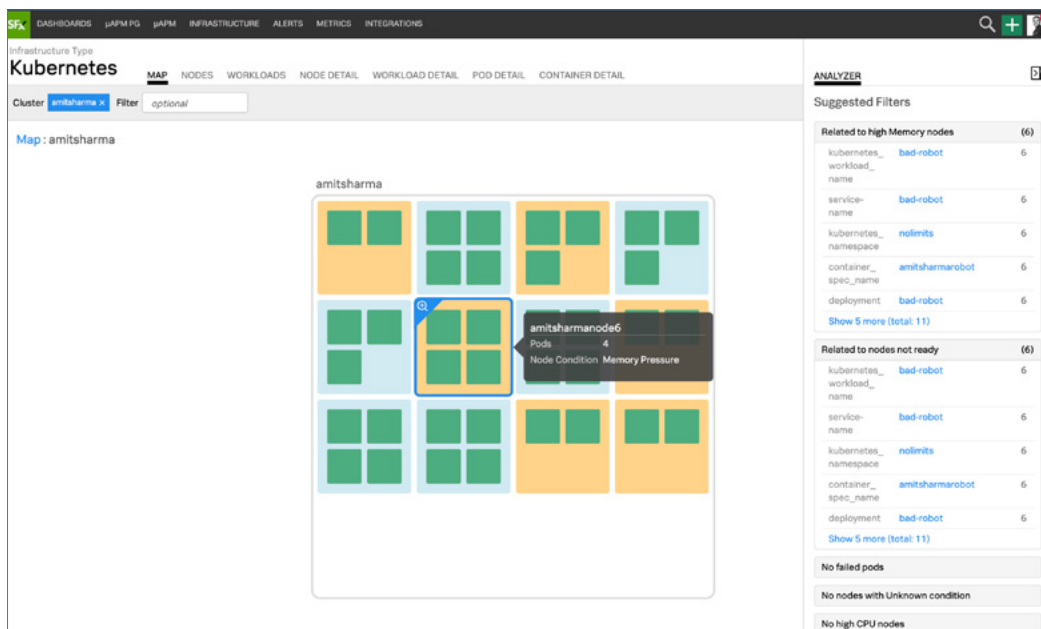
SFx DASHBOARDS µAPM PG µAPM INFRASTRUCTURE ALERTS METRICS INTEGRATIONS

Infrastructure Type
Kubernetes

MAP NODES WORKLOADS NODE DETAIL WORKLOAD DETAIL POD DETAIL CONTAINER DETAIL

Cluster amitsharma × Filter optional

Map : amitsharma

amitsharma

amitsharmanode6
Pods 4
Node Condition Memory Pressure

ANALYZER

Suggested Filters

Related to high Memory nodes (6)

| | | |
|---|---|---|
| kubernetes_workload_name | bad-robot | 6 |
| service-name | bad-robot | 6 |
| kubernetes_namespace | nolimits | 6 |
| container_spec_name | amitsharmarobot | 6 |
| deployment | bad-robot | 6 |

Show 5 more (total: 11)

Related to nodes not ready (6)

| | | |
|---|---|---|
| kubernetes_workload_name | bad-robot | 6 |
| service-name | bad-robot | 6 |
| kubernetes_namespace | nolimits | 6 |
| container_spec_name | amitsharmarobot | 6 |
| deployment | bad-robot | 6 |

Show 5 more (total: 11)

No failed pods

No nodes with Unknown condition

No high CPU nodes